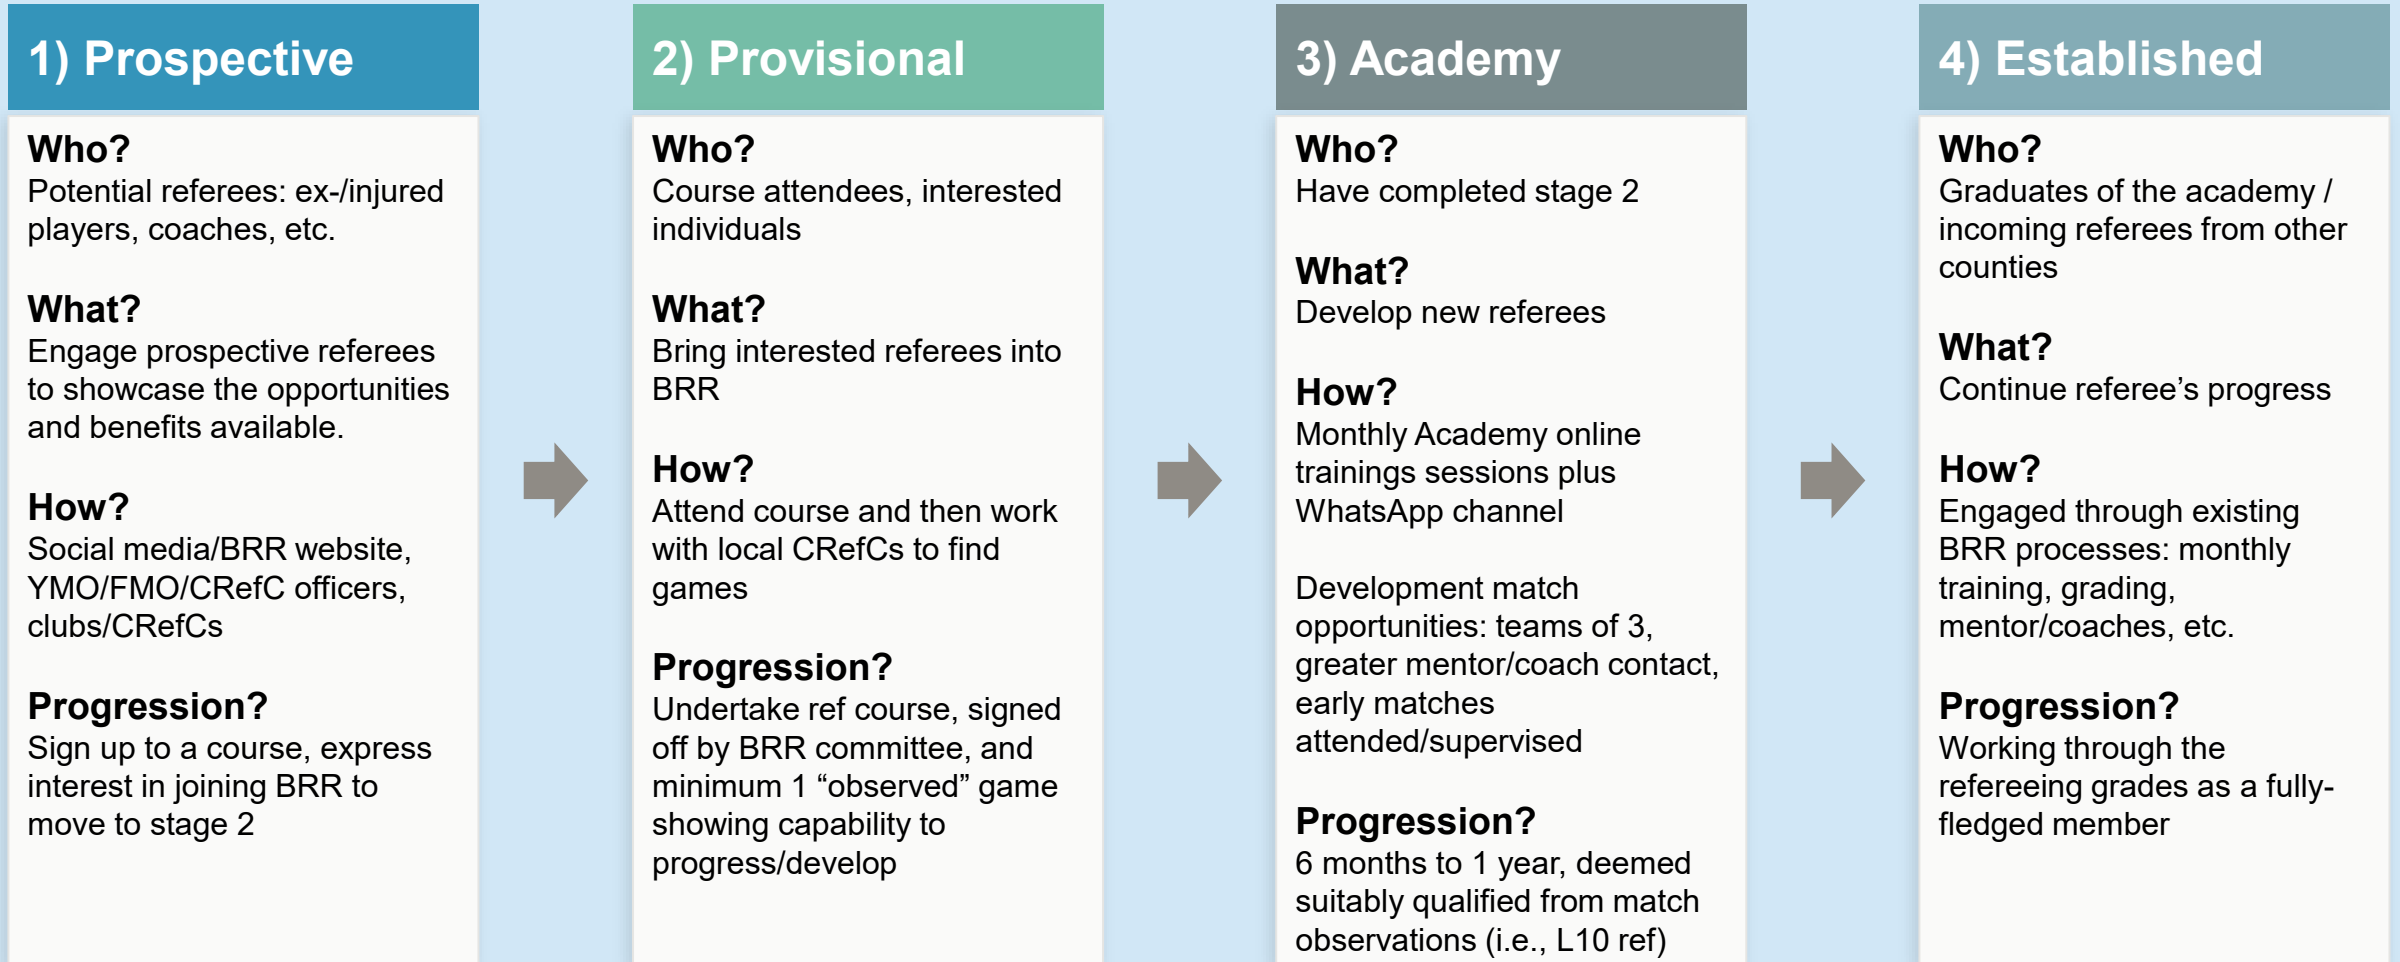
1) Prospective

Who?
Potential referees: ex-/injured players, coaches, etc.

What?
Engage prospective referees to showcase the opportunities and benefits available.

How?
Social media/BRR website, YMO/FMO/CRefC officers, clubs/CRefCs

Progression?
Sign up to a course, express interest in joining BRR to move to stage 2

2) Provisional

Who?
Course attendees, interested individuals

What?
Bring interested referees into BRR

How?
Attend course and then work with local CRefCs to find games

Progression?
Undertake ref course, signed off by BRR committee, and minimum 1 “observed” game showing capability to progress/develop

3) Academy

Who?
Have completed stage 2

What?
Develop new referees

How?
Monthly Academy online trainings sessions plus WhatsApp channel

Development match opportunities: teams of 3, greater mentor/coach contact, early matches attended/supervised

Progression?
6 months to 1 year, deemed suitably qualified from match observations (i.e., L10 ref)

4) Established

Who?
Graduates of the academy / incoming referees from other counties

What?
Continue referee’s progress

How?
Engaged through existing BRR processes: monthly training, grading, mentor/coaches, etc.

Progression?
Working through the refereeing grades as a fully-fledged member